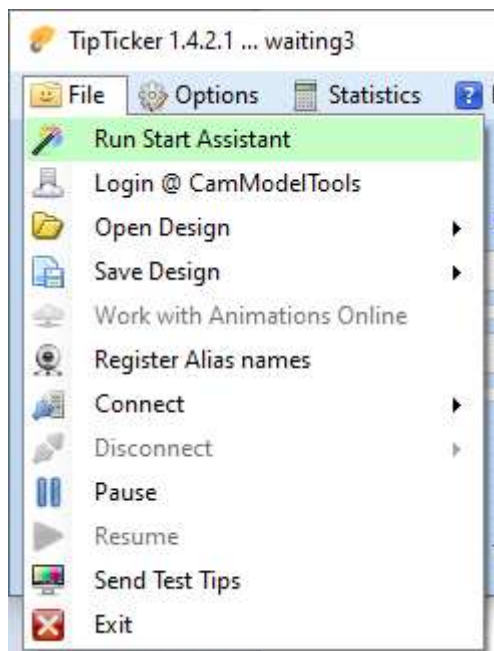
TipTicker 1.4.2.1 ... waiting3

File
Options
Statistics

Run Start Assistant
Login @ CamModelTools
Open Design
Save Design
Work with Animations Online
Register Alias names
Connect
Disconnect
Pause
Resume
Send Test Tips
Exit